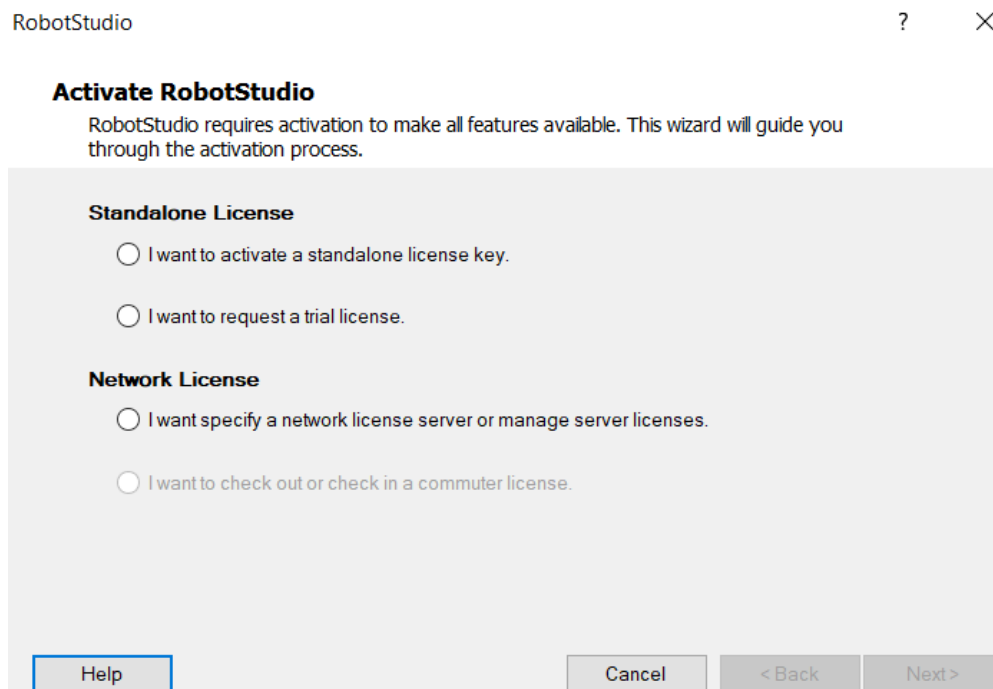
RobotStudio

?

×

Activate RobotStudio

RobotStudio requires activation to make all features available. This wizard will guide you through the activation process.

Standalone License

I want to activate a standalone license key.

I want to request a trial license.

Network License

I want specify a network license server or manage server licenses.

I want to check out or check in a commuter license.

Help

Cancel

< Back

Next >